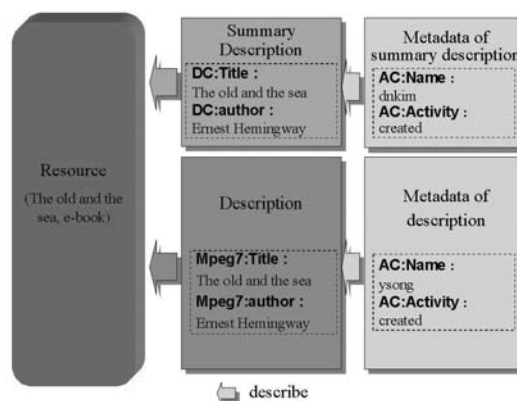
Resource
(The old and the sea, e-book)

Summary Description
DC:Title :
The old and the sea
DC:author :
Ernest Hemingway

Metadata of summary description
AC:Name :
dnkim
AC:Activity :
created

Description
Mpeg7:Title :
The old and the sea
Mpeg7:author :
Ernest Hemingway

Metadata of description
AC:Name :
ysong
AC:Activity :
created

describe